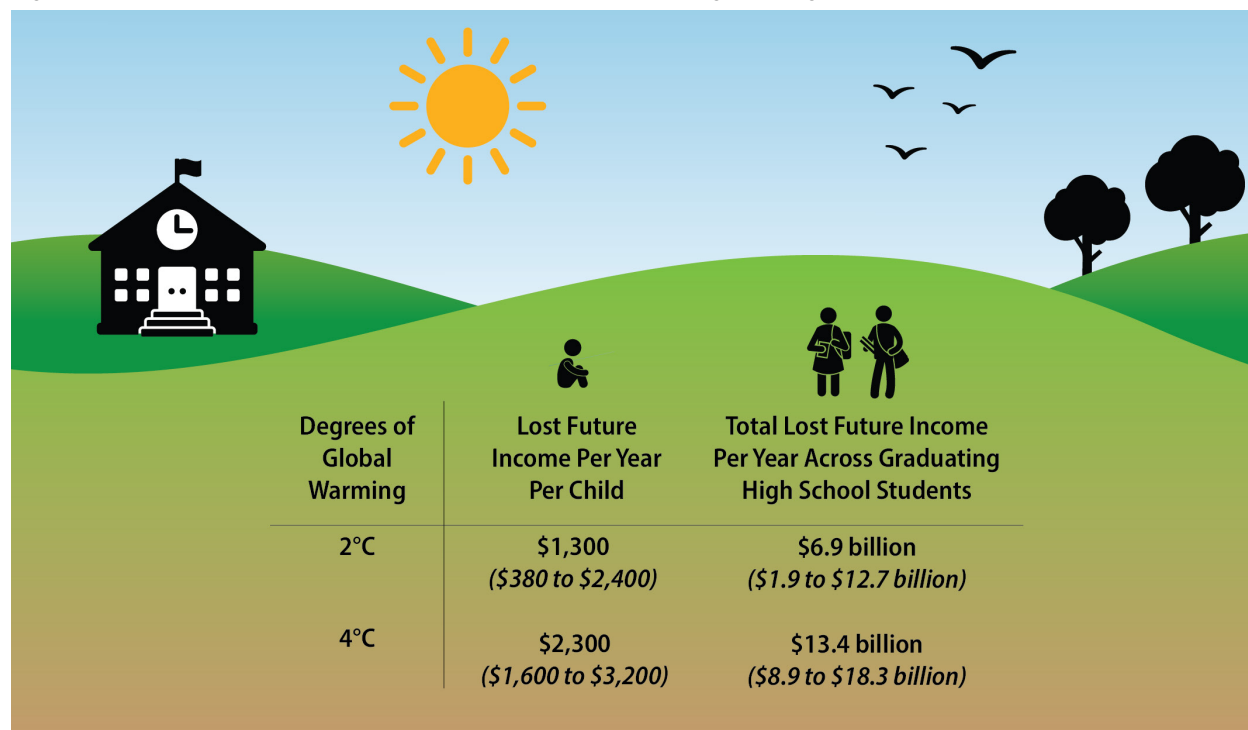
| Degrees of Global Warming | Lost Future Income Per Year Per Child | Total Lost Future Income Per Year Across Graduating High School Students |
|---|---|---|
| 2°C | \$1,300 *(\$380 to \$2,400)* | \$6.9 billion *(\$1.9 to \$12.7 billion)* |
| 4°C | \$2,300 *(\$1,600 to \$3,200)* | \$13.4 billion *(\$8.9 to \$18.3 billion)* |